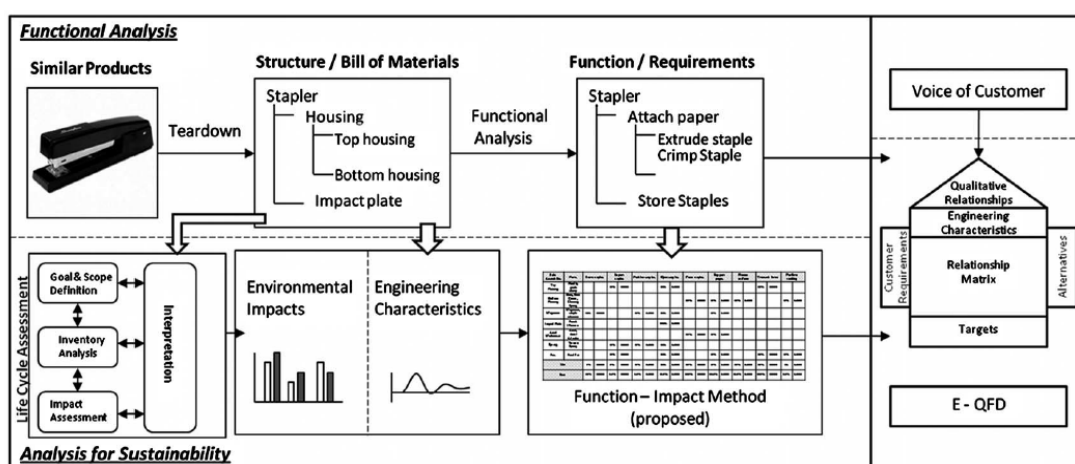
Functional Analysis

Similar Products

Teardown

Structure / Bill of Materials

Stapler
Housing
Top housing
Bottom housing
Impact plate

Functional Analysis

Function / Requirements

Stapler
Attach paper
Extrude staple
Crimp Staple
Store Staples

Voice of Customer

Qualitative Relationships
Engineering Characteristics
Customer Requirements
Relationship Matrix
Alternatives
Targets

Life Cycle Assessment

Goal & Scope Definition

Inventory Analysis

Impact Assessment

Interpretation

Environmental Impacts

Engineering Characteristics

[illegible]

Function – Impact Method (proposed)

E - QFD

Analysis for Sustainability